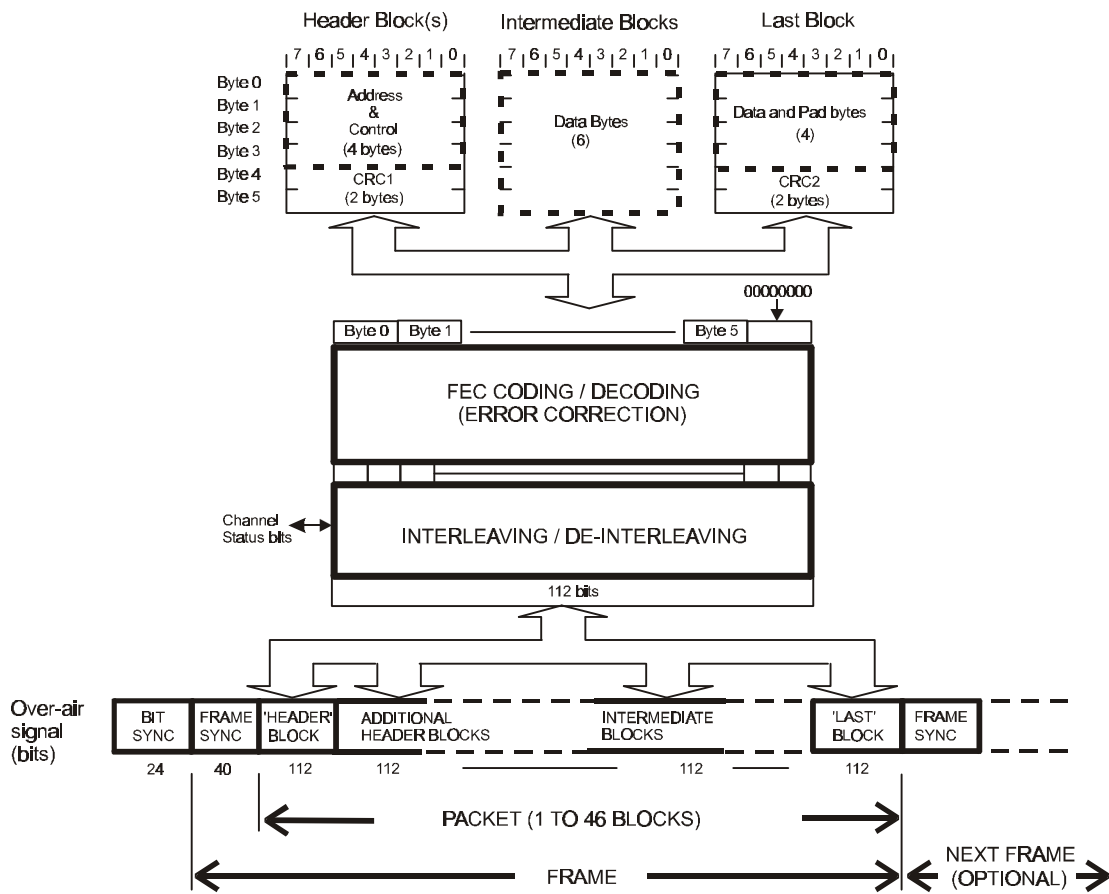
Header Block(s)

Intermediate Blocks

Last Block

7 6 5 4 3 2 1 0

7 6 5 4 3 2 1 0

7 6 5 4 3 2 1 0

Byte 0
Byte 1
Byte 2
Byte 3
Byte 4
Byte 5

Address & Control (4 bytes)

CRC1 (2 bytes)

Data Bytes (6)

Data and Pad bytes (4)

CRC2 (2 bytes)

00000000

Byte 0 Byte 1 Byte 5

FEC CODING / DECODING (ERROR CORRECTION)

Channel Status bits

INTERLEAVING / DE-INTERLEAVING

112 bits

Over-air signal (bits)

| BIT SYNC | FRAME SYNC | 'HEADER' BLOCK | ADDITIONAL HEADER BLOCKS | INTERMEDIATE BLOCKS | 'LAST' BLOCK | FRAME SYNC |
|---|---|---|---|---|---|---|
| 24 | 40 | 112 | 112 | 112 | 112 | |

PACKET (1 TO 46 BLOCKS)

FRAME

NEXT FRAME (OPTIONAL)